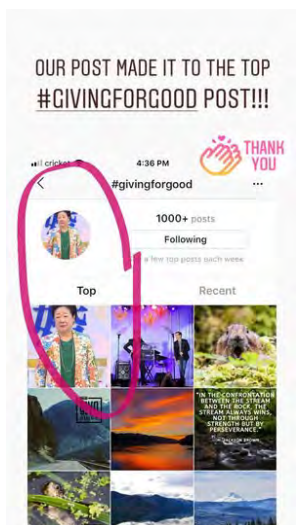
OUR POST MADE IT TO THE TOP #GIVINGFORGOOD POST!!!

THANK YOU

cricket

4:36 PM

#givingforgood

...

1000+ posts

Following

a few top posts each week

Top

Recent

"IN THE CONFRONTATION BETWEEN THE STREAM AND THE ROCK, THE STREAM ALWAYS WINS, NOT THROUGH STRENGTH BUT BY PERSEVERANCE."

H. JACKSON BROWN